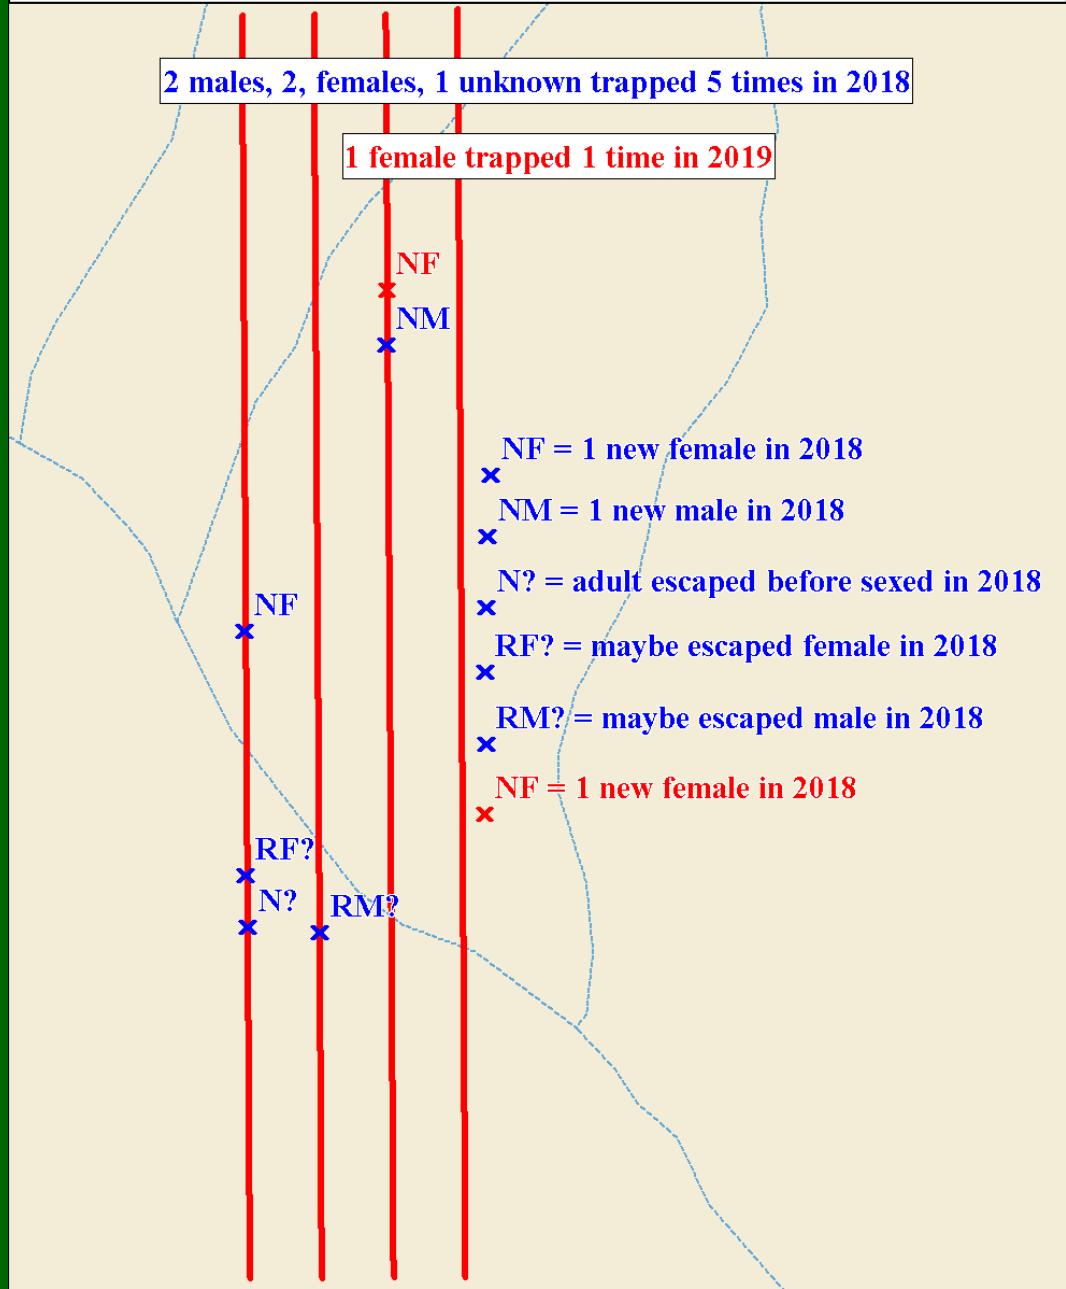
2 males, 2, females, 1 unknown trapped 5 times in 2018

1 female trapped 1 time in 2019

NF

NM

NF = 1 new female in 2018

NM = 1 new male in 2018

N? = adult escaped before sexed in 2018

RF? = maybe escaped female in 2018

RM? = maybe escaped male in 2018

NF = 1 new female in 2018

NF

RF?

N?

RM?